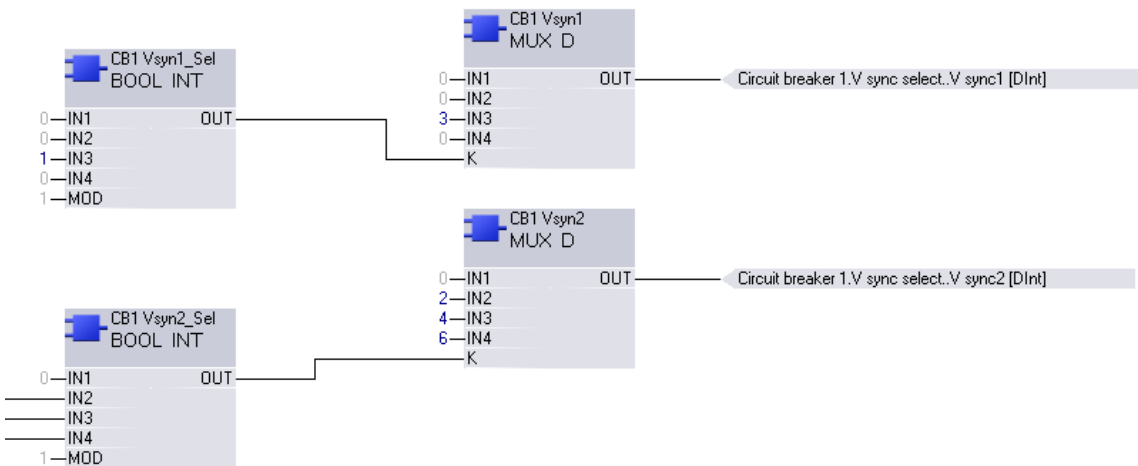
CB1 Vsyn1
MUX D

0 IN1 OUT
0 IN2
3 IN3
0 IN4
K

Circuit breaker 1.V sync select..V sync1 [DInt]

CB1 Vsyn1_Sel
BOOL INT

0 IN1 OUT
0 IN2
1 IN3
0 IN4
1 MOD

CB1 Vsyn2
MUX D

0 IN1 OUT
2 IN2
4 IN3
6 IN4
K

Circuit breaker 1.V sync select..V sync2 [DInt]

CB1 Vsyn2_Sel
BOOL INT

0 IN1 OUT
IN2
IN3
IN4
1 MOD